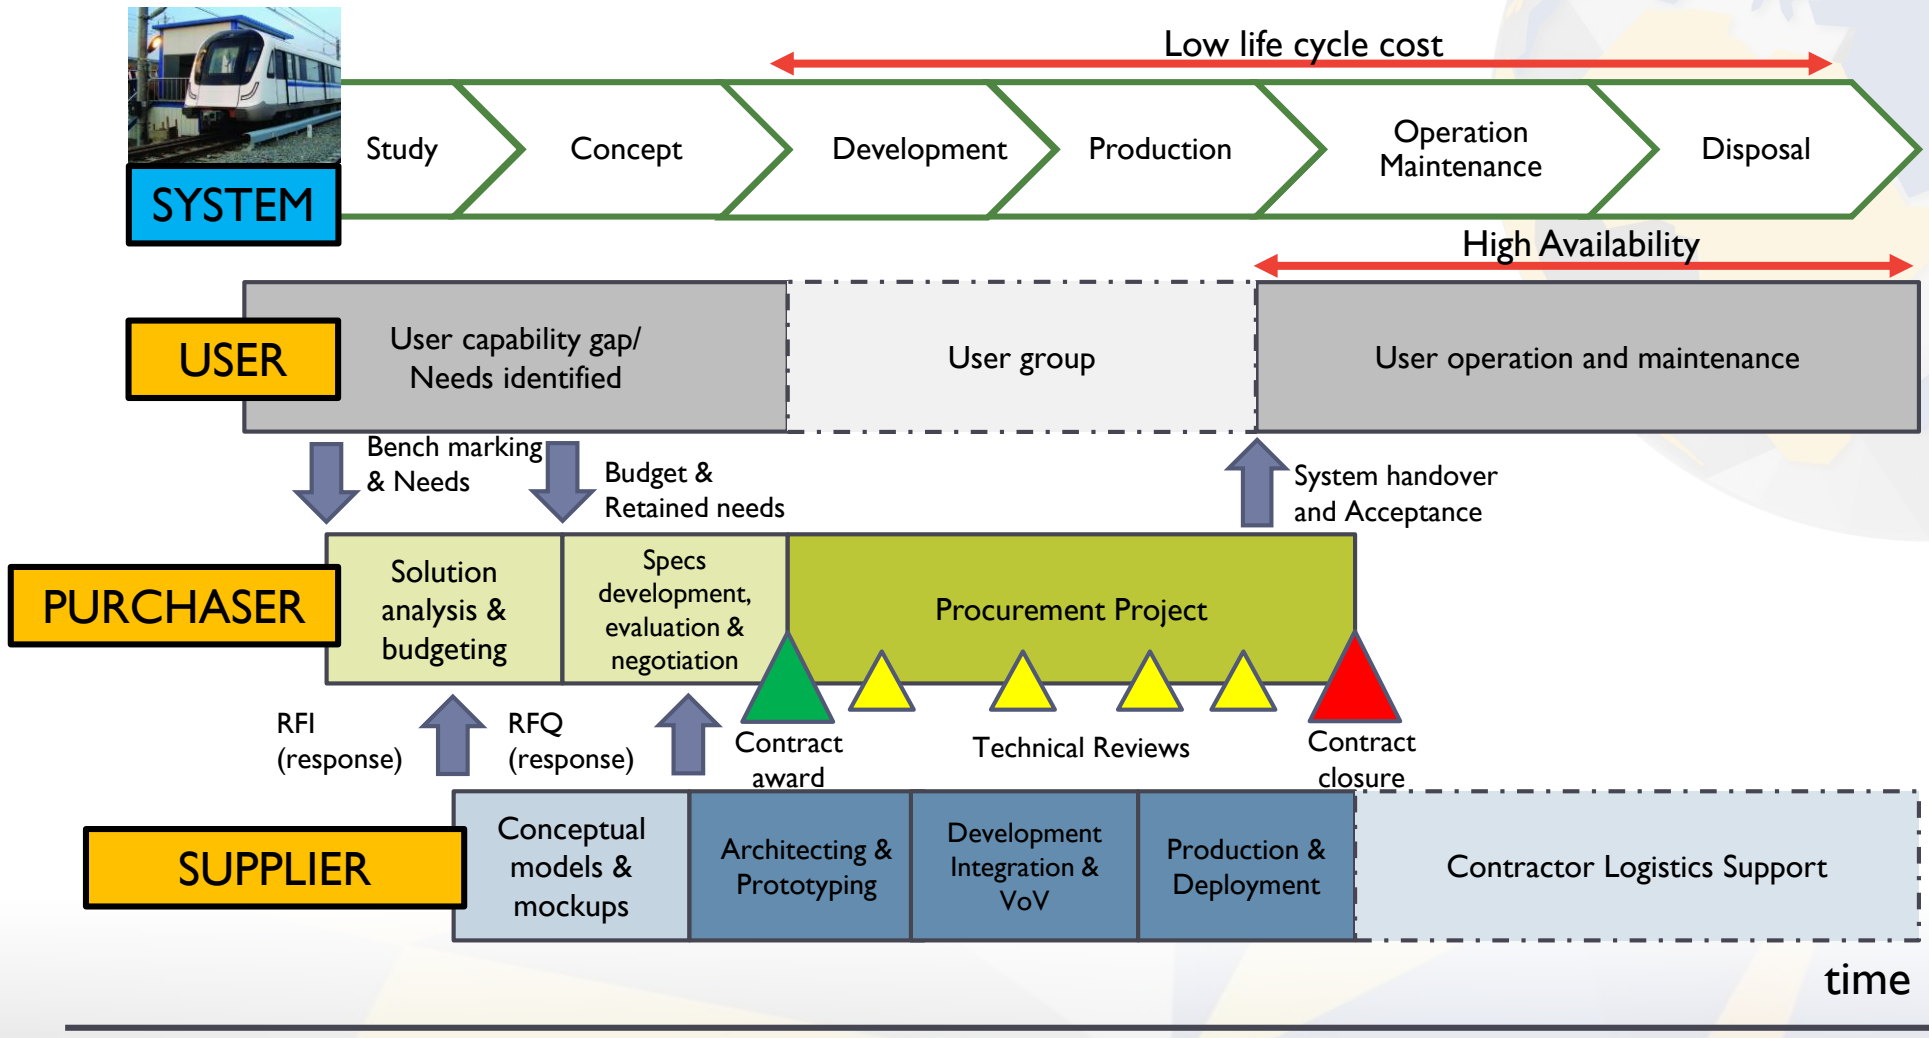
Low life cycle cost

SYSTEM

Study

Concept

Development

Production

Operation Maintenance

Disposal

High Availability

USER

User capability gap/ Needs identified

User group

User operation and maintenance

Bench marking & Needs

Budget & Retained needs

System handover and Acceptance

PURCHASER

Solution analysis & budgeting

Specs development, evaluation & negotiation

Procurement Project

RFI (response)

RFQ (response)

Contract award

Technical Reviews

Contract closure

SUPPLIER

Conceptual models & mockups

Architecting & Prototyping

Development Integration & VoV

Production & Deployment

Contractor Logistics Support

time